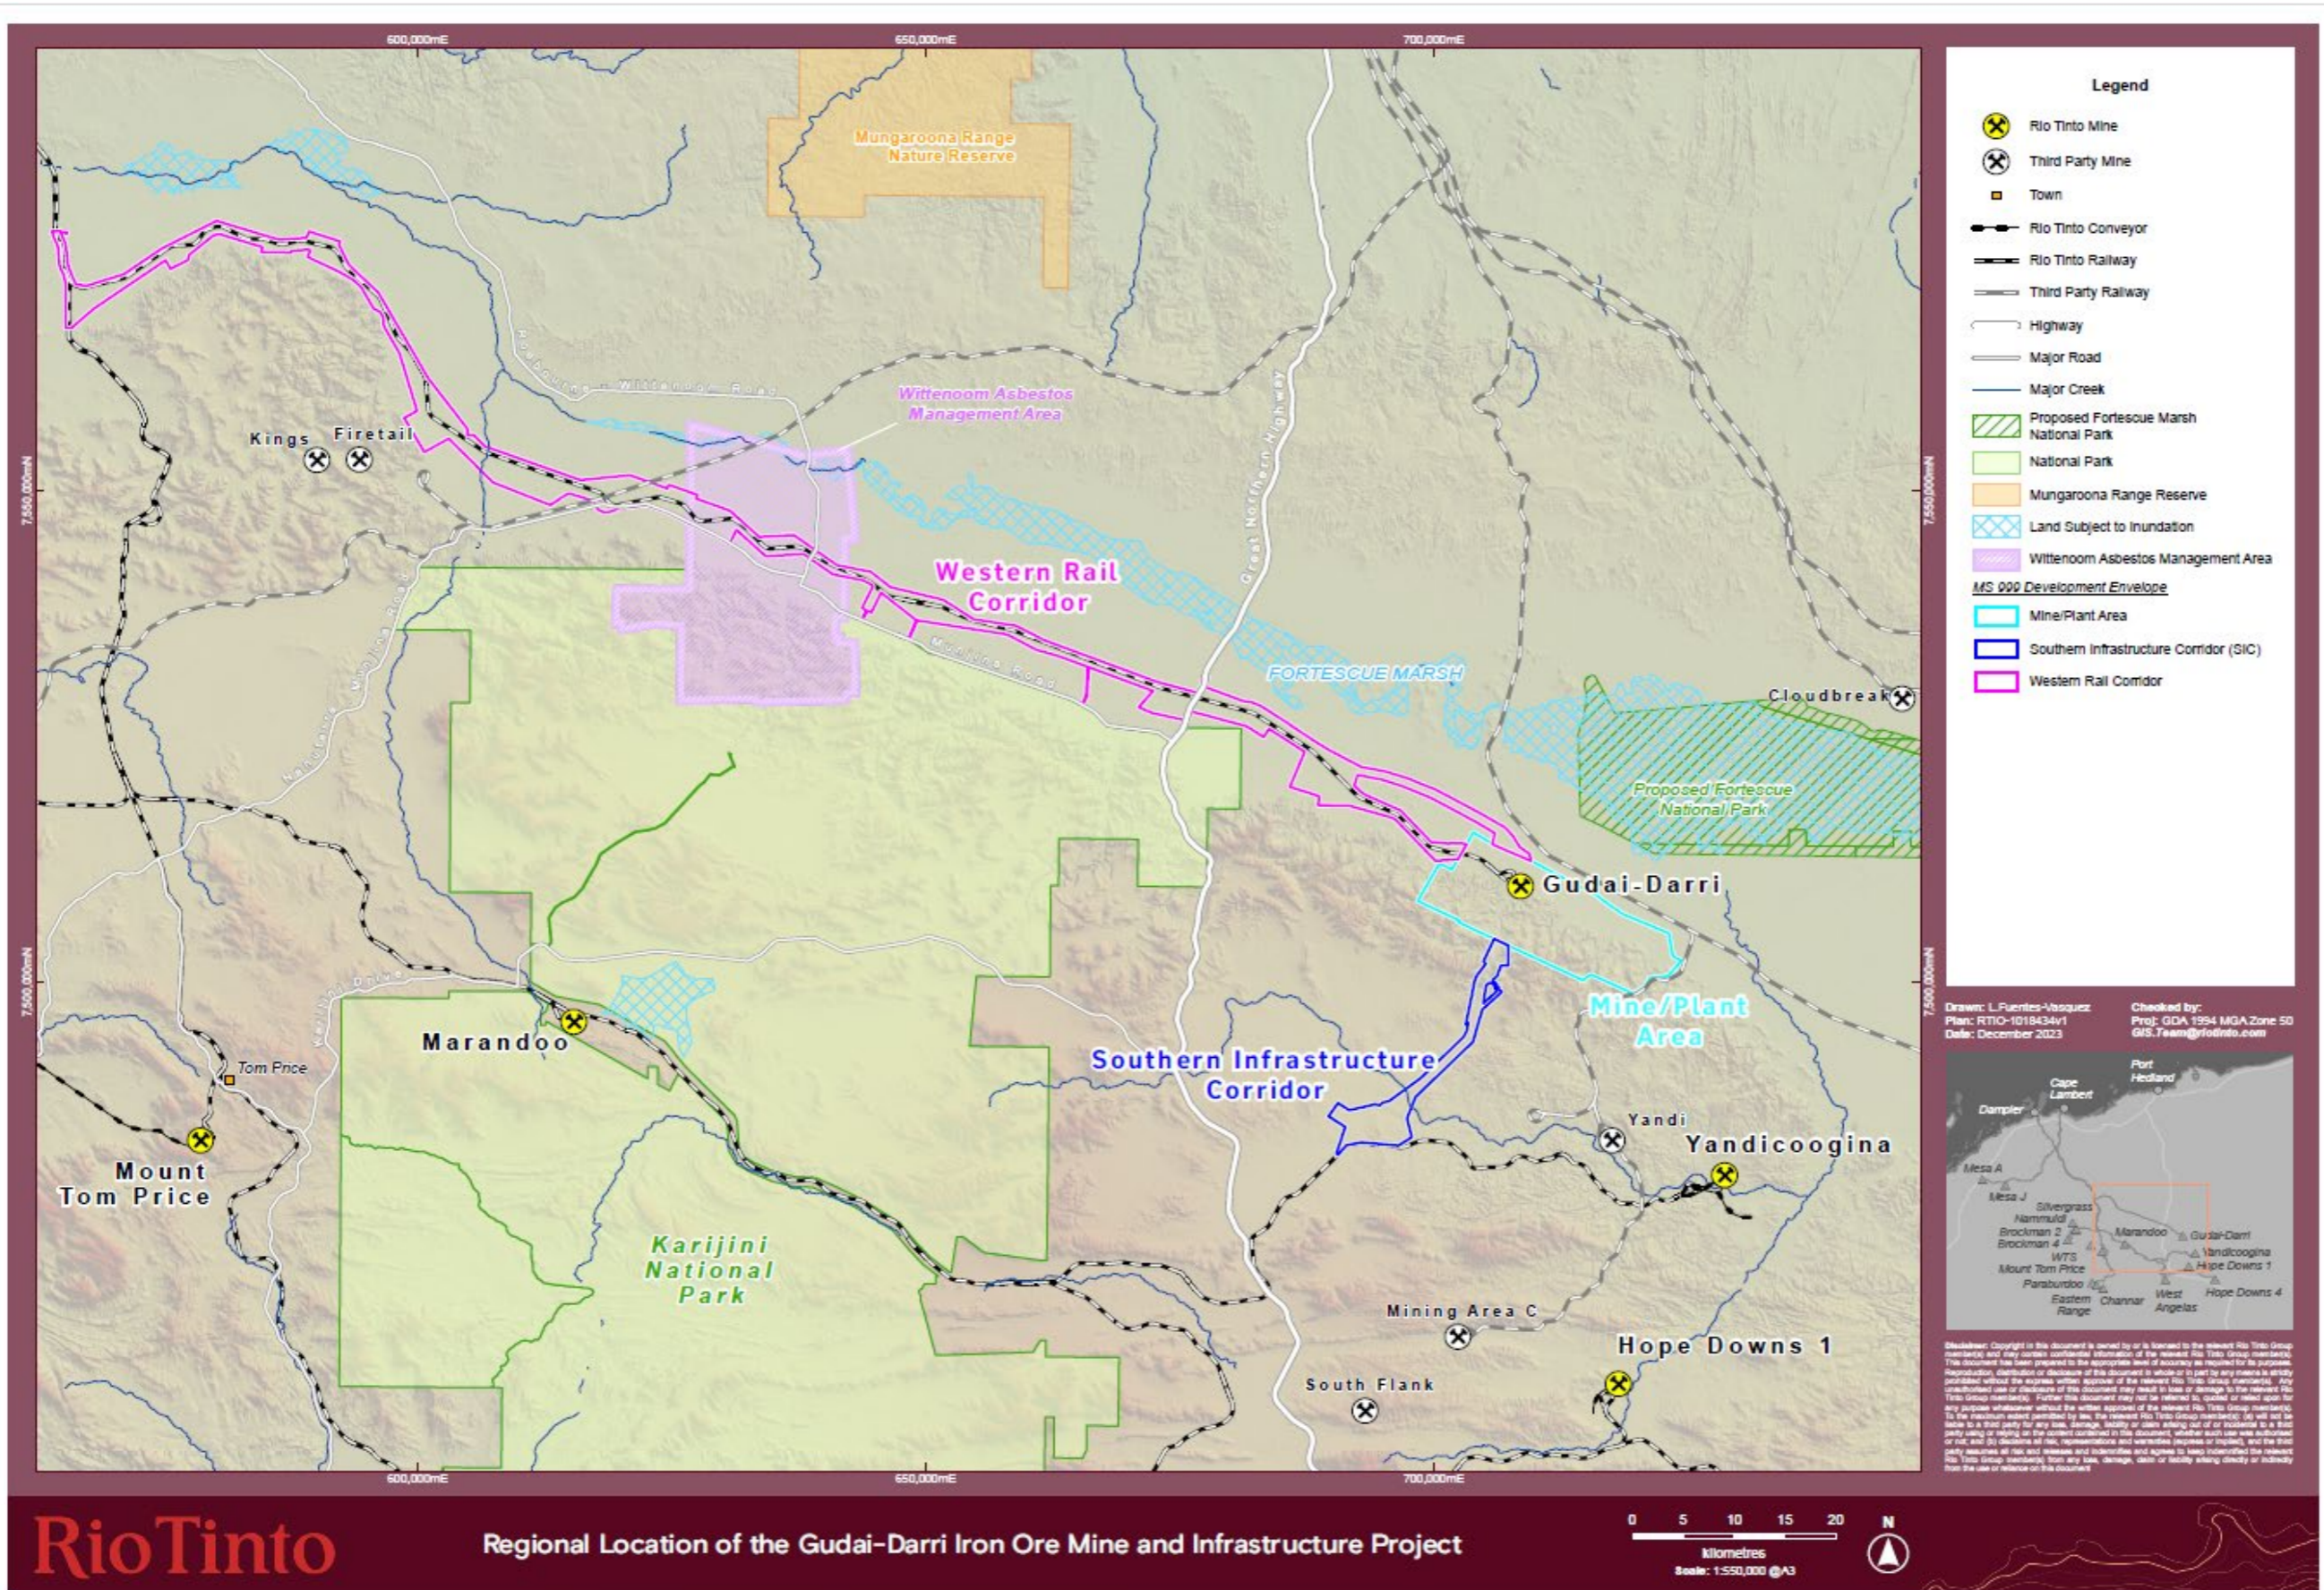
600,000mE
650,000mE
700,000mE

Mungaroona Range Nature Reserve

Wittenoom Asbestos Management Area

Roebourne - Wittenoom Road

Kings
Firetail

Western Rail Corridor

Great Northern Highway

FORTESCUE MARSH

Cloudbreak

Proposed Fortescue National Park

Gudai-Darri

Mine/Plant Area

Southern Infrastructure Corridor

Marandoo

Tom Price

Mount Tom Price

Karijini National Park

Yandi

Yandicoogina

Mining Area C

Hope Downs 1

South Flank

Nanutarra Munjina Road

Karijini Drive

Munjina Road

7,550,000mN
7,500,000mN

Legend
Rio Tinto Mine
Third Party Mine
Town
Rio Tinto Conveyor
Rio Tinto Railway
Third Party Railway
Highway
Major Road
Major Creek
Proposed Fortescue Marsh National Park
National Park
Mungaroona Range Reserve
Land Subject to Inundation
Wittenoom Asbestos Management Area
MS 999 Development Envelope
Mine/Plant Area
Southern Infrastructure Corridor (SIC)
Western Rail Corridor

Drawn: L.Fuentes-Vasquez
Plan: RTIO-1018434v1
Date: December 2023
Checked by:
Proj: GDA 1994 MGA Zone 50
GIS.Team@riotinto.com

Port Hedland
Cape Lambert
Dampier
Mesa A
Mesa J
Silvergrass
Nammuldi
Brockman 2
Brockman 4
WTS
Mount Tom Price
Paraburdoo
Eastern Range
Channar
Marandoo
Gudai-Darri
Yandicoogina
Hope Downs 1
Hope Downs 4
West Angelas

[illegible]

Rio Tinto

Regional Location of the Gudai-Darri Iron Ore Mine and Infrastructure Project

0 5 10 15 20
kilometres
Scale: 1:550,000 @A3
N